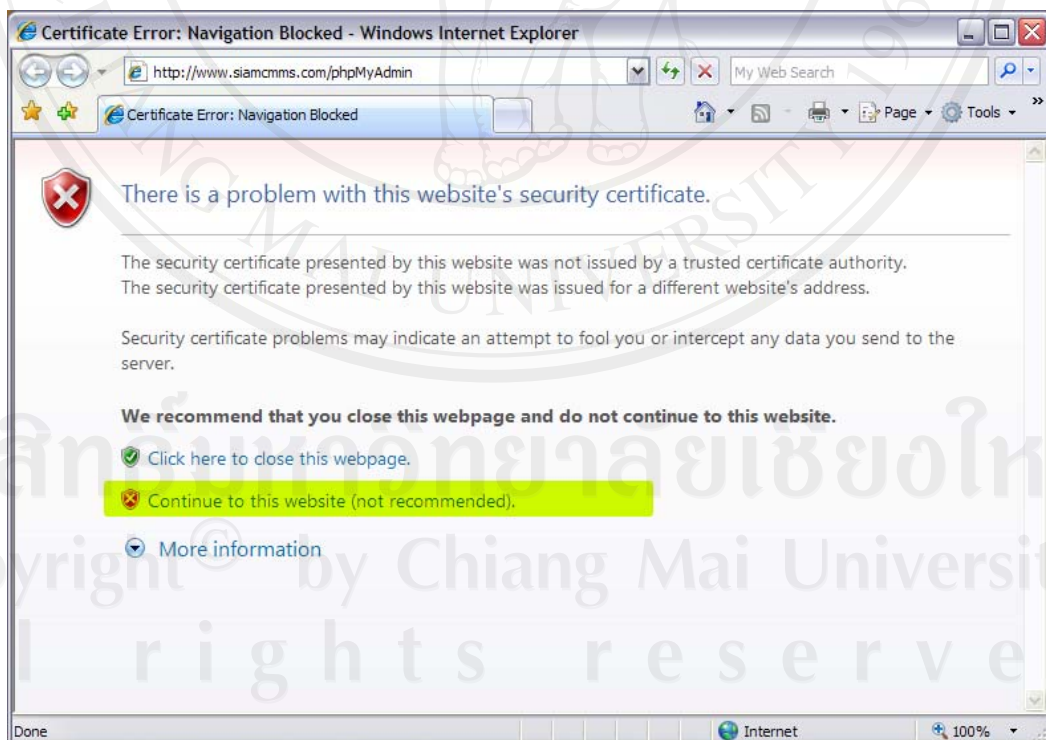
Certificate Error: Navigation Blocked - Windows Internet Explorer

http://www.siamcmms.com/phpMyAdmin

My Web Search

Certificate Error: Navigation Blocked

Page Tools

There is a problem with this website's security certificate.

The security certificate presented by this website was not issued by a trusted certificate authority.
The security certificate presented by this website was issued for a different website's address.

Security certificate problems may indicate an attempt to fool you or intercept any data you send to the server.

**We recommend that you close this webpage and do not continue to this website.**

Click here to close this webpage.

Continue to this website (not recommended).

More information

ลิขสิทธิ์มหาวิทยาลัยเชียงใหม่
Copyright © by Chiang Mai University
All rights reserved

Done

Internet

100%